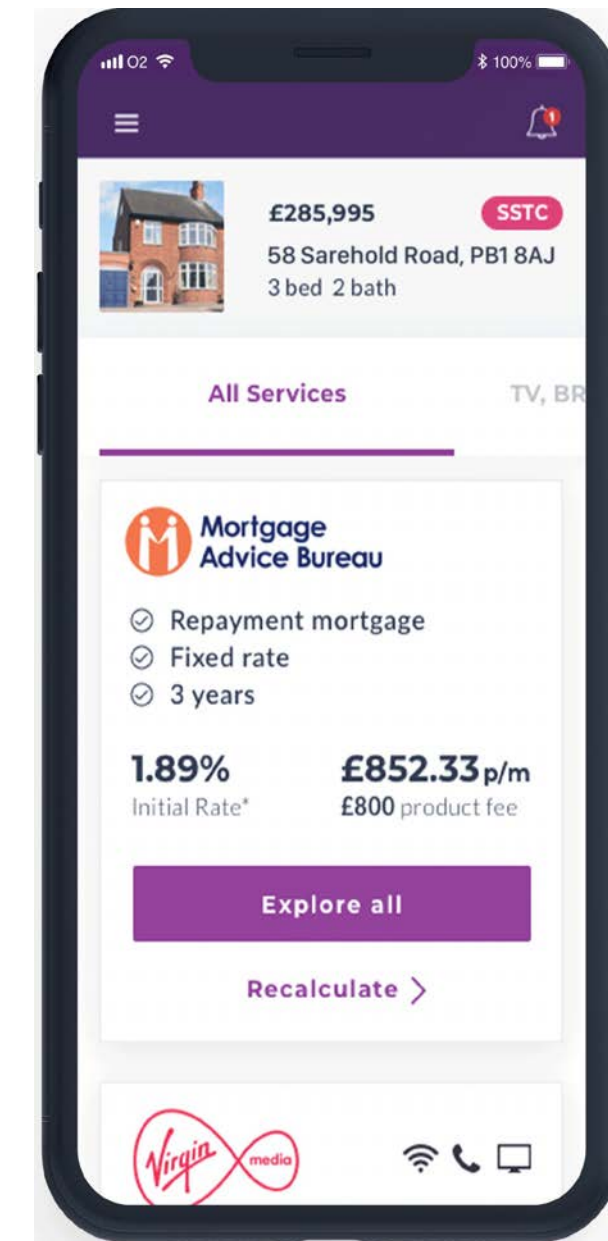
O2 100%

1

£285,995
SSTC
58 Sarehold Road, PB1 8AJ
3 bed 2 bath

All Services
TV, BR

Mortgage Advice Bureau

Repayment mortgage
Fixed rate
3 years

1.89%
Initial Rate*
£852.33 p/m
£800 product fee

Explore all

Recalculate

Virgin media